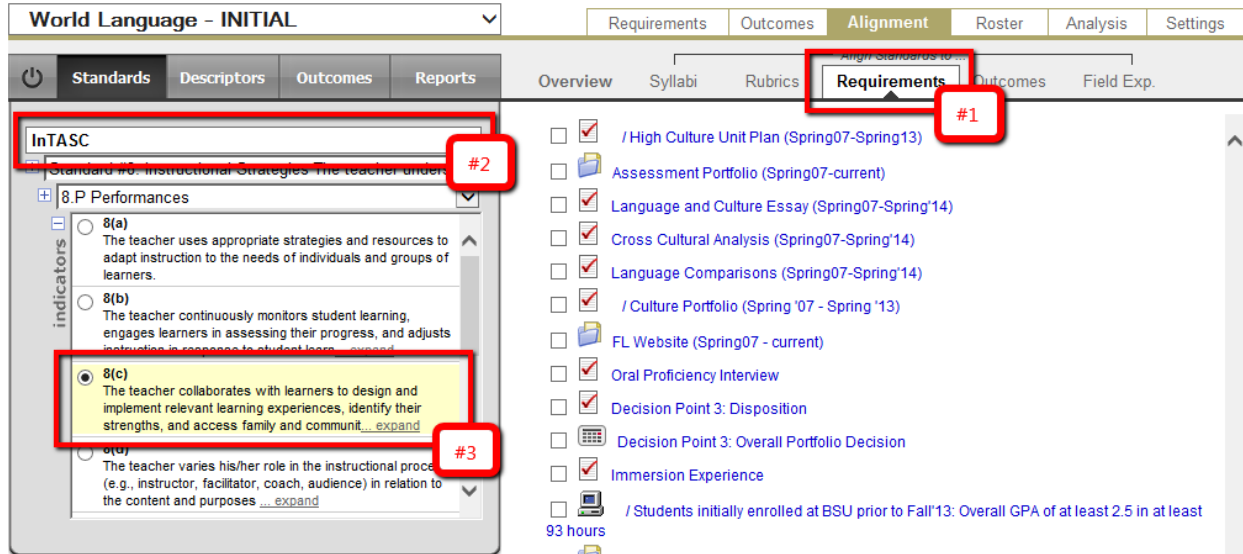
World Language - INITIAL

Requirements | Outcomes | Alignment | Roster | Analysis | Settings

Standards | Descriptors | Outcomes | Reports

Overview | Syllabi | Rubrics | Align Standards to ... | Requirements | Outcomes | Field Exp.

#1

InTASC

#2

Standard #8: Instructional Strategies The teacher unders

8.P Performances

indicators

8(a)
The teacher uses appropriate strategies and resources to adapt instruction to the needs of individuals and groups of learners.

8(b)
The teacher continuously monitors student learning, engages learners in assessing their progress, and adjusts instruction in response to student lear... expand

8(c)
The teacher collaborates with learners to design and implement relevant learning experiences, identify their strengths, and access family and communit... expand

#3

8(d)
The teacher varies his/her role in the instructional proce (e.g., instructor, facilitator, coach, audience) in relation to the content and purposes ... expand

/ High Culture Unit Plan (Spring07-Spring13)
Assessment Portfolio (Spring07-current)
Language and Culture Essay (Spring07-Spring'14)
Cross Cultural Analysis (Spring07-Spring'14)
Language Comparisons (Spring07-Spring'14)
/ Culture Portfolio (Spring '07 - Spring '13)
FL Website (Spring07 - current)
Oral Proficiency Interview
Decision Point 3: Disposition
Decision Point 3: Overall Portfolio Decision
Immersion Experience
/ Students initially enrolled at BSU prior to Fall'13: Overall GPA of at least 2.5 in at least 93 hours